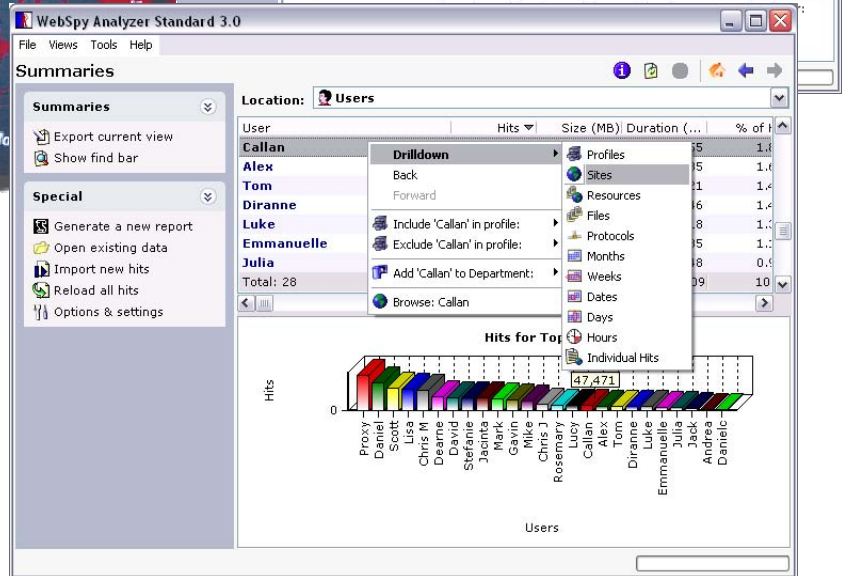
WebSpy Analyzer Standard 3.0

File Views Tools Help

Summaries

Summaries
Export current view
Show find bar

Special
Generate a new report
Open existing data
Import new hits
Reload all hits
Options & settings

Location: Users

| User | Hits | Size (MB) | Duration (... | % of H |
|---|---|---|---|---|
| Callan | | | 55 | 1.8 |
| Alex | | | 05 | 1.6 |
| Tom | | | 21 | 1.4 |
| Diranne | | | 46 | 1.4 |
| Luke | | | 18 | 1.3 |
| Emmanuelle | | | 05 | 1.2 |
| Julia | | | 48 | 0.9 |
| Total: 28 | | | 09 | 10 |

Drilldown
Back
Forward
Include 'Callan' in profile:
Exclude 'Callan' in profile:
Add 'Callan' to Department:
Browse: Callan

Profiles
Sites
Resources
Files
Protocols
Months
Weeks
Dates
Days
Hours
Individual Hits

Hits for Top

47,471

Hits

0

Proxy
Daniel
Scott
Lisa
Chris M
Dearne
David
Stefanie
Jacinta
Mark
Gavin
Mike
Chris J
Rosemary
Lucy
Callan
Alex
Tom
Diranne
Luke
Emmanuelle
Julia
Jack
Andrea
Danielc

Users